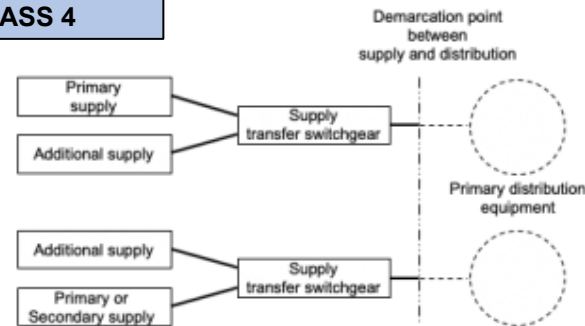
ASS 4

Demarcation point between supply and distribution

Primary supply

Additional supply

Supply transfer switchgear

Primary distribution equipment

Additional supply

Primary or Secondary supply

Supply transfer switchgear